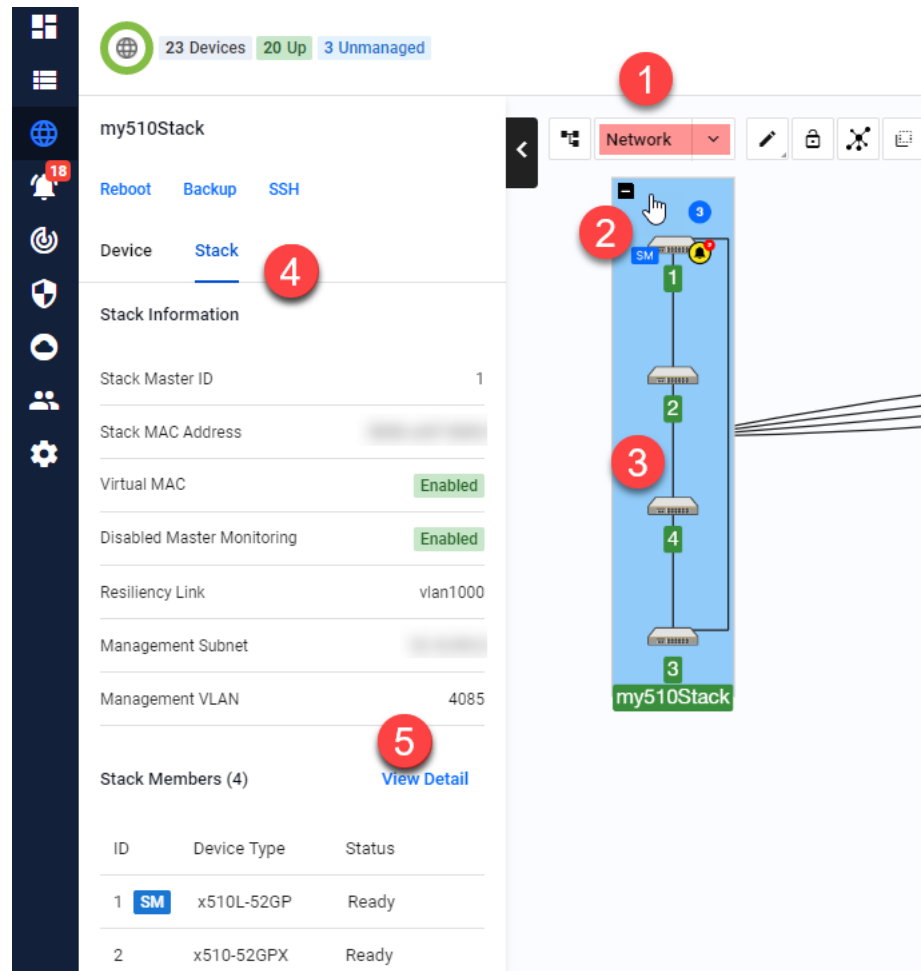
18

23 Devices 20 Up 3 Unmanaged

my510Stack

Reboot Backup SSH

Device Stack

Stack Information

Stack Master ID 1

Stack MAC Address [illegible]

Virtual MAC Enabled

Disabled Master Monitoring Enabled

Resiliency Link vlan1000

Management Subnet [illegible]

Management VLAN 4085

Stack Members (4) View Detail

| ID | Device Type | Status |
|---|---|---|
| 1 SM | x510L-52GP | Ready |
| 2 | x510-52GPX | Ready |

Network

1

2

3

4

5

3

SM

1

2

4

3

my510Stack